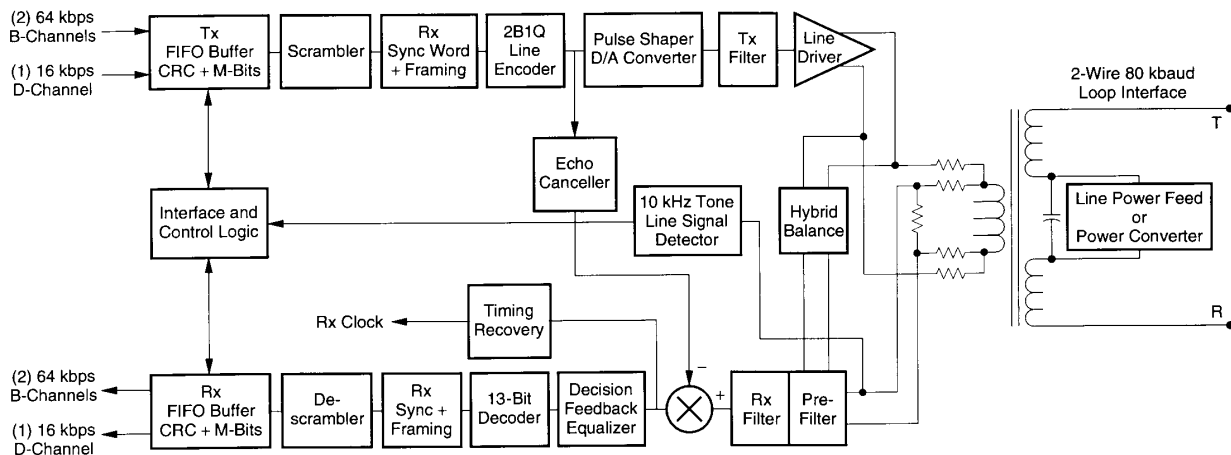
(2) 64 kbps B-Channels

(1) 16 kbps D-Channel

Tx FIFO Buffer CRC + M-Bits

Scrambler

Rx Sync Word + Framing

2B1Q Line Encoder

Pulse Shaper D/A Converter

Tx Filter

Line Driver

2-Wire 80 kbaud Loop Interface

T

Echo Canceller

Interface and Control Logic

10 kHz Tone Line Signal Detector

Hybrid Balance

Line Power Feed or Power Converter

Timing Recovery

Rx Clock

R

–

+

(2) 64 kbps B-Channels

(1) 16 kbps D-Channel

Rx FIFO Buffer CRC + M-Bits

De-scrambler

Rx Sync + Framing

13-Bit Decoder

Decision Feedback Equalizer

Rx Filter

Pre-Filter